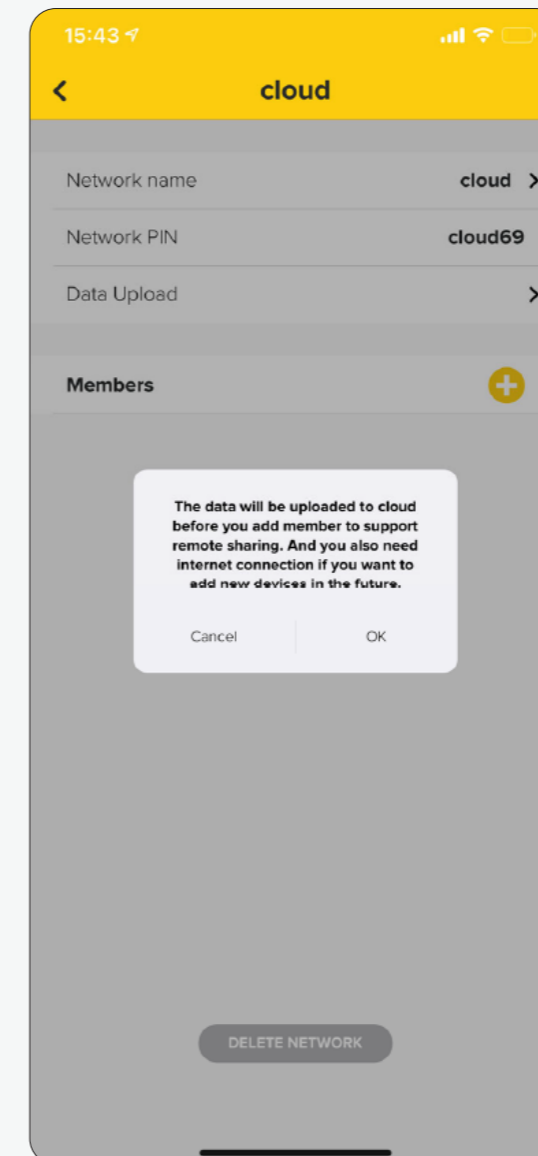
15:43

cloud

Network name cloud

Network PIN cloud69

Data Upload

Members

The data will be uploaded to cloud before you add member to support remote sharing. And you also need internet connection if you want to add new devices in the future.

Cancel OK

DELETE NETWORK